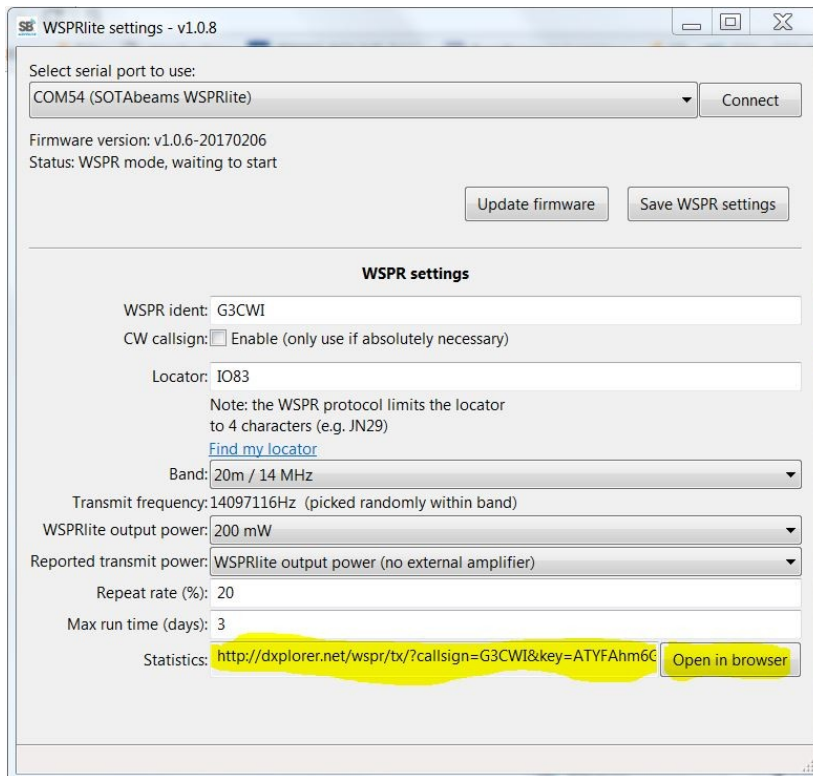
SB WSPRlite settings - v1.0.8

Select serial port to use:

COM54 (SOTAbeams WSPRlite)

Connect

Firmware version: v1.0.6-20170206

Status: WSPR mode, waiting to start

Update firmware

Save WSPR settings

WSPR settings

WSPR ident: G3CWI

CW callsign: Enable (only use if absolutely necessary)

Locator: IO83

Note: the WSPR protocol limits the locator to 4 characters (e.g. JN29)

Find my locator

Band: 20m / 14 MHz

Transmit frequency: 14097116Hz (picked randomly within band)

WSPRlite output power: 200 mW

Reported transmit power: WSPRlite output power (no external amplifier)

Repeat rate (%): 20

Max run time (days): 3

Statistics: http://dxplorer.net/wspr/tx/?callsign=G3CWI&key=ATYFAhm6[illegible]

Open in browser